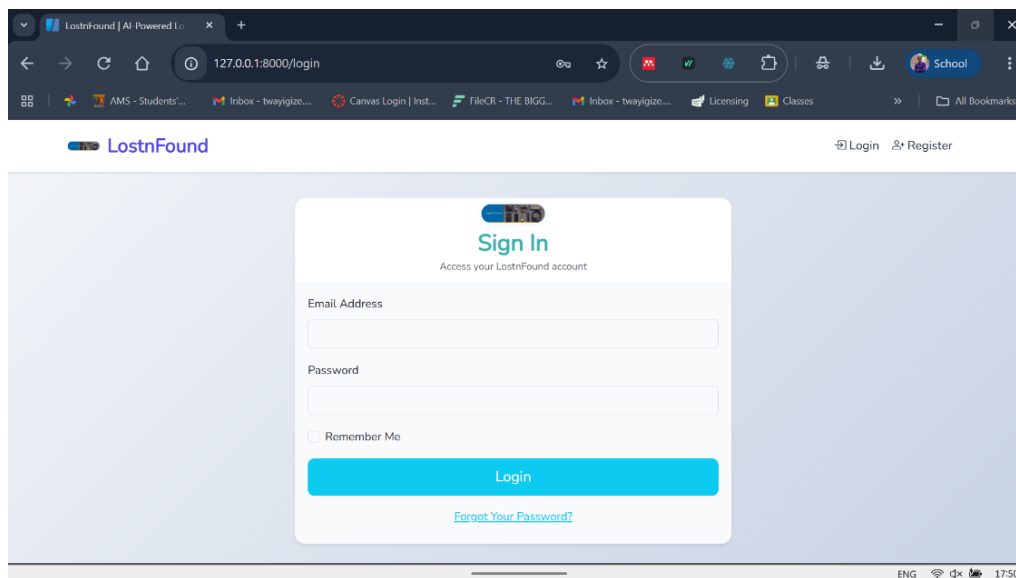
LostnFound | AI Powered Lo
127.0.0.1:8000/login
School
AMS - Students'... Inbox - twayigize... Canvas Login | Inst... FileCR - THE BIGG... Inbox - twayigize... Licensing Classes » All Bookmarks

LostnFound
Login Register

Sign In
Access your LostnFound account

Email Address

Password

Remember Me

Login

Forgot Your Password?

ENG 17:50